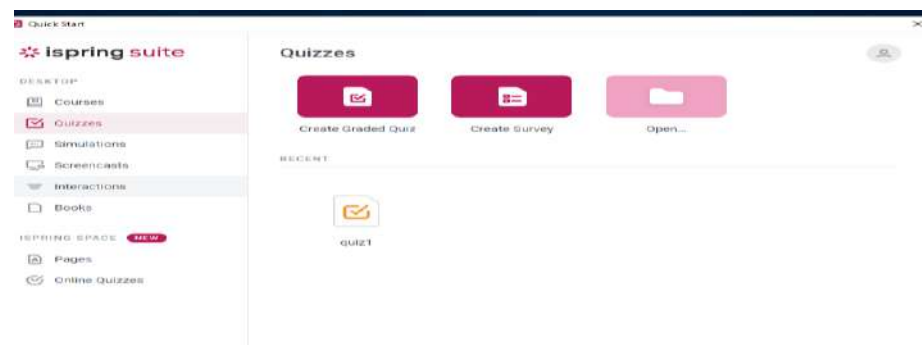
Quick Start

ispring suite

DESKTOP

Courses

Quizzes

Simulations

Screencasts

Interactions

Books

ISPRING SPACE NEW

Pages

Online Quizzes

Quizzes

Create Graded Quiz

Create Survey

Open...

RECENT

quiz1